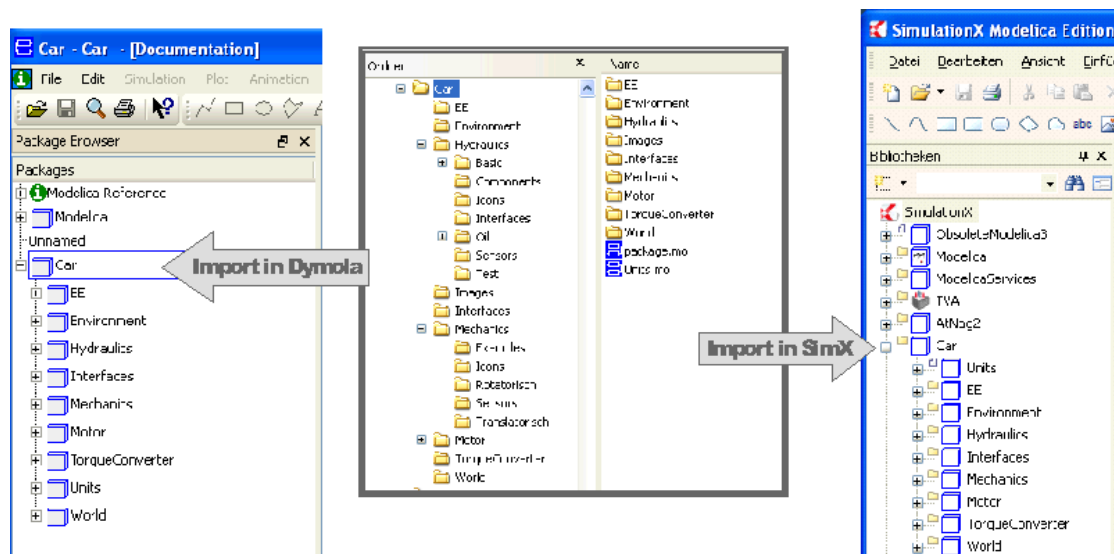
Car - Car - [Documentation]

File Edit Simulation Plot Animation

Package Browser

Packages

Modelica Reference

Modelica

Unnamed

Car

EE

Environment

Hydraulics

Interfaces

Mechanics

Motor

TorqueConverter

Units

World

Import in Dymola

Ordner

Car

EE

Environment

Hydraulics

Basic

Components

Icons

Interfaces

Oil

Sensors

Test

Images

Interfaces

Mechanics

Examples

Icons

Rotatorisch

Sensors

Translatorisch

Motor

TorqueConverter

World

Name

EE

Environment

Hydraulics

Images

Interfaces

Mechanics

Motor

TorqueConverter

World

package.mo

Units.mo

Import in SimX

SimulationX Modelica Edition

Datei Bearbeiten Ansicht Einfü

Bibliotheken

SimulationX

ObsoleteModelica3

Modelica

ModelicaServices

TVA

AtNag2

Car

Units

EE

Environment

Hydraulics

Interfaces

Mechanics

Motor

TorqueConverter

World